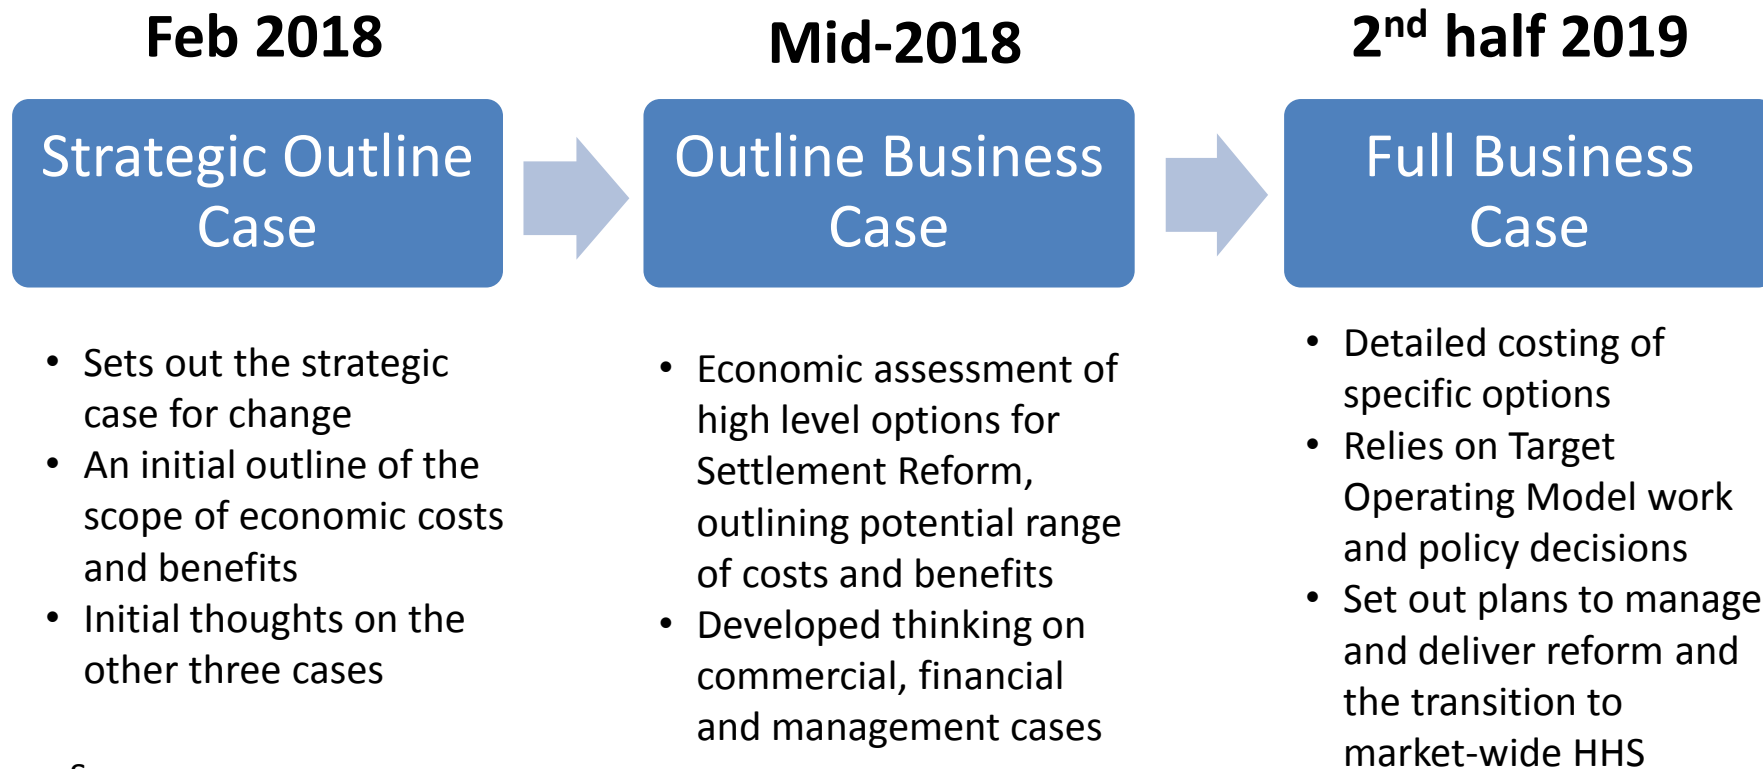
Feb 2018

Strategic Outline Case

- Sets out the strategic case for change
- An initial outline of the scope of economic costs and benefits
- Initial thoughts on the other three cases

Mid-2018

Outline Business Case

- Economic assessment of high level options for Settlement Reform, outlining potential range of costs and benefits
- Developed thinking on commercial, financial and management cases

2$^{nd}$ half 2019

Full Business Case

- Detailed costing of specific options
- Relies on Target Operating Model work and policy decisions
- Set out plans to manage and deliver reform and the transition to market-wide HHS